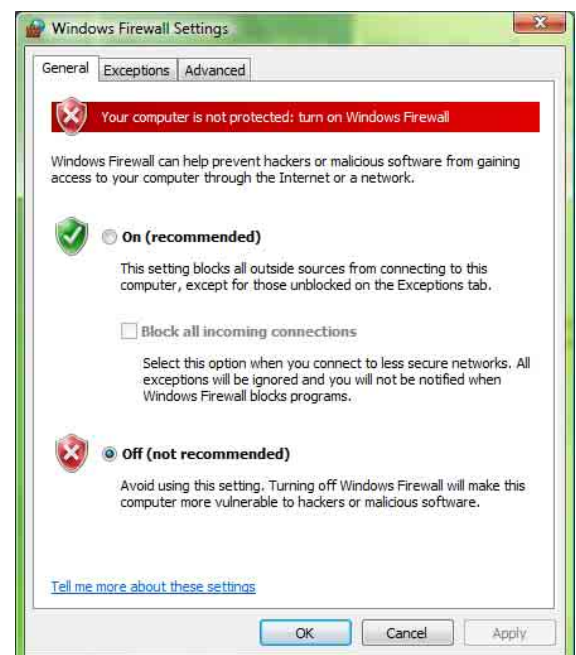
Windows Firewall Settings

General Exceptions Advanced

Your computer is not protected: turn on Windows Firewall

Windows Firewall can help prevent hackers or malicious software from gaining access to your computer through the Internet or a network.

On (recommended)

This setting blocks all outside sources from connecting to this computer, except for those unblocked on the Exceptions tab.

Block all incoming connections

Select this option when you connect to less secure networks. All exceptions will be ignored and you will not be notified when Windows Firewall blocks programs.

Off (not recommended)

Avoid using this setting. Turning off Windows Firewall will make this computer more vulnerable to hackers or malicious software.

Tell me more about these settings

OK Cancel Apply